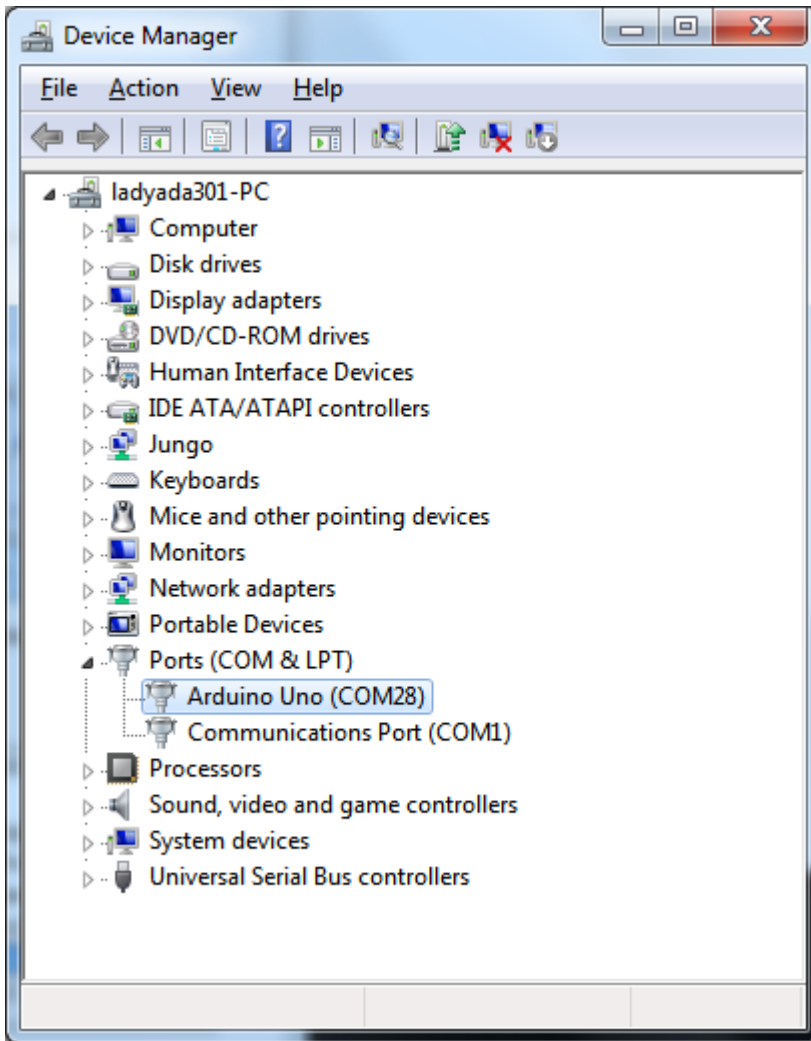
Device Manager

File Action View Help

ladyada301-PC
Computer
Disk drives
Display adapters
DVD/CD-ROM drives
Human Interface Devices
IDE ATA/ATAPI controllers
Jungo
Keyboards
Mice and other pointing devices
Monitors
Network adapters
Portable Devices
Ports (COM & LPT)
Arduino Uno (COM28)
Communications Port (COM1)
Processors
Sound, video and game controllers
System devices
Universal Serial Bus controllers